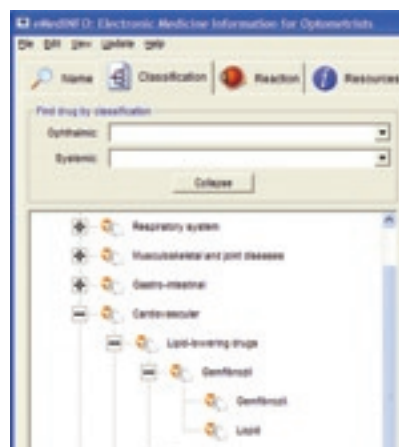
eMedINFO: Electronic Medicine Information for Optometrists

File Edit View Update Help

Name Classification Reaction Resources

Find drug by classification

Ophthalmic:

Systemic:

Collapse

Respiratory system

Musculoskeletal and joint diseases

Gastro-intestinal

Cardio-vascular

Lipid-lowering drugs

Gemfibrozil

Gemfibrozil

Lopid